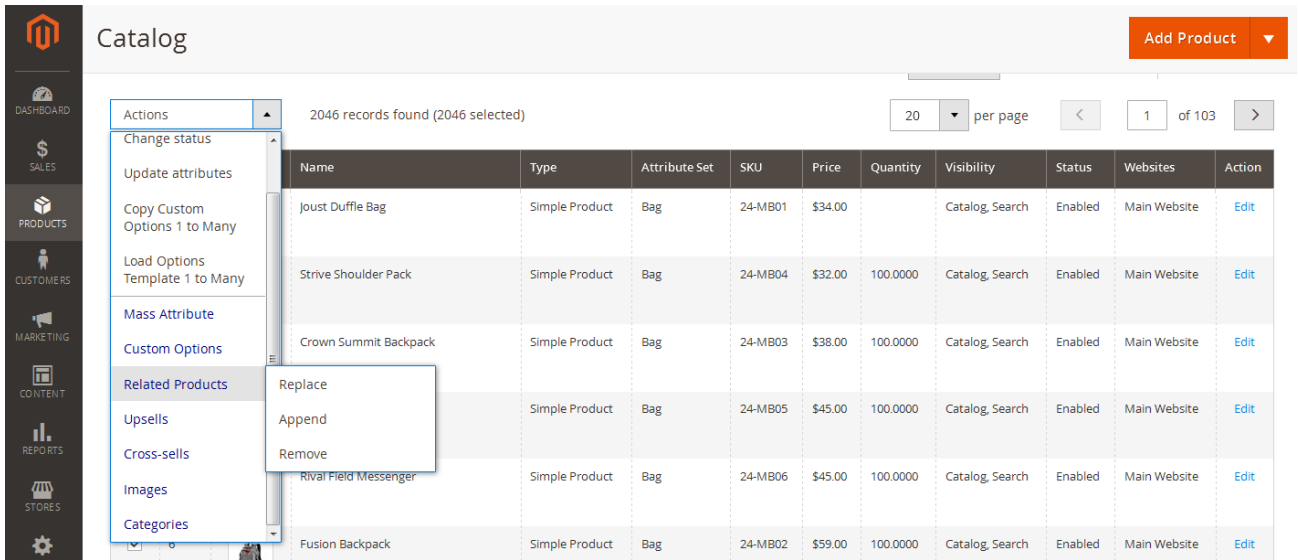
DASHBOARD
SALES
PRODUCTS
CUSTOMERS
MARKETING
CONTENT
REPORTS
STORES

Catalog

Add Product

Actions

2046 records found (2046 selected)

20 per page

1 of 103

Change status
Update attributes
Copy Custom Options 1 to Many
Load Options Template 1 to Many
Mass Attribute
Custom Options
Related Products
Upsells
Cross-sells
Images
Categories

Replace
Append
Remove

| | Name | Type | Attribute Set | SKU | Price | Quantity | Visibility | Status | Websites | Action |
|---|---|---|---|---|---|---|---|---|---|---|
| | Joust Duffle Bag | Simple Product | Bag | 24-MB01 | $34.00 | | Catalog, Search | Enabled | Main Website | Edit |
| | Strive Shoulder Pack | Simple Product | Bag | 24-MB04 | $32.00 | 100.0000 | Catalog, Search | Enabled | Main Website | Edit |
| | Crown Summit Backpack | Simple Product | Bag | 24-MB03 | $38.00 | 100.0000 | Catalog, Search | Enabled | Main Website | Edit |
| | | Simple Product | Bag | 24-MB05 | $45.00 | 100.0000 | Catalog, Search | Enabled | Main Website | Edit |
| | Rival Field Messenger | Simple Product | Bag | 24-MB06 | $45.00 | 100.0000 | Catalog, Search | Enabled | Main Website | Edit |
| 6 | Fusion Backpack | Simple Product | Bag | 24-MB02 | $59.00 | 100.0000 | Catalog, Search | Enabled | Main Website | Edit |